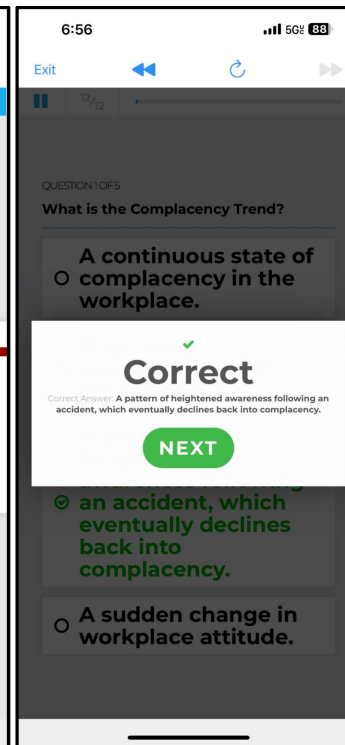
6:56

5G 88

Exit

12/12

QUESTION 1 OF 5

What is the Complacency Trend?

A continuous state of complacency in the workplace.

Correct

Correct Answer: A pattern of heightened awareness following an accident, which eventually declines back into complacency.

NEXT

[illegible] an accident, which eventually declines back into complacency.

A sudden change in workplace attitude.